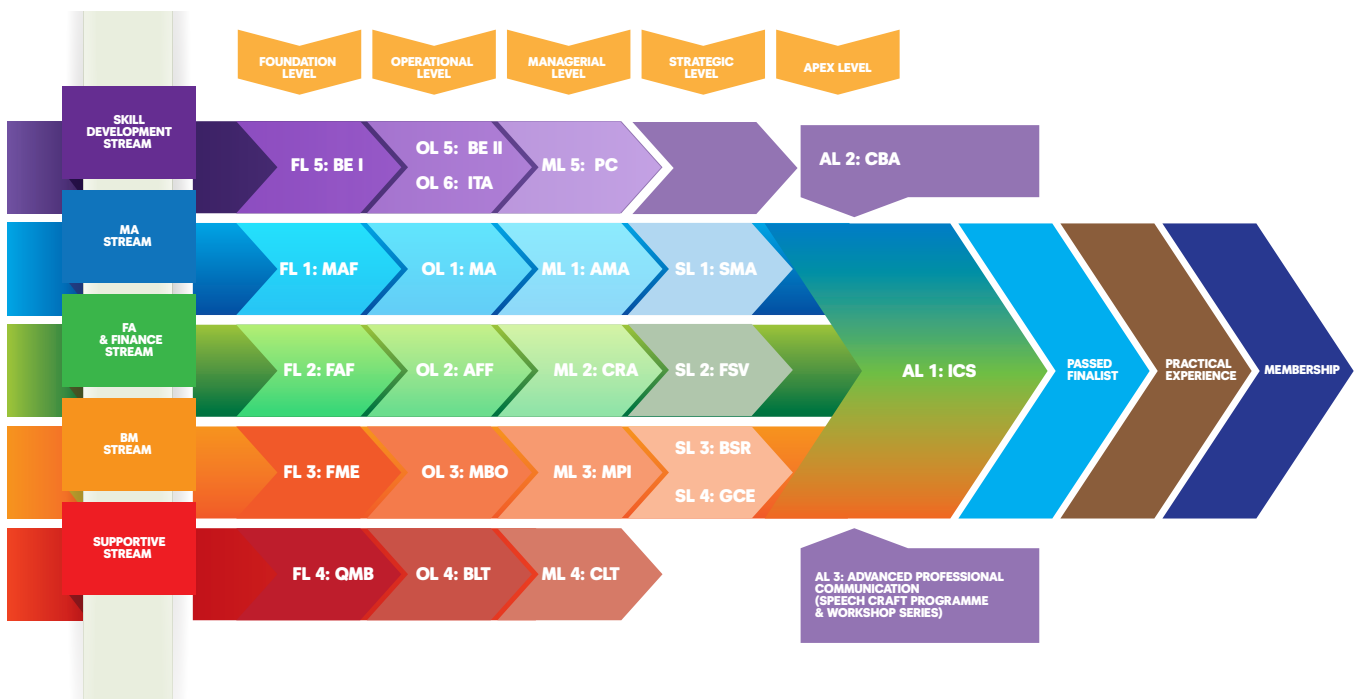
FOUNDATION LEVEL

OPERATIONAL LEVEL

MANAGERIAL LEVEL

STRATEGIC LEVEL

APEX LEVEL

SKILL DEVELOPMENT STREAM

FL 5: BE I

OL 5: BE II
OL 6: ITA

ML 5: PC

AL 2: CBA

MA STREAM

FL 1: MAF

OL 1: MA

ML 1: AMA

SL 1: SMA

FA & FINANCE STREAM

FL 2: FAF

OL 2: AFF

ML 2: CRA

SL 2: FSV

AL 1: ICS

PASSED FINALIST

PRACTICAL EXPERIENCE

MEMBERSHIP

BM STREAM

FL 3: FME

OL 3: MBO

ML 3: MPI

SL 3: BSR
SL 4: GCE

SUPPORTIVE STREAM

FL 4: QMB

OL 4: BLT

ML 4: CLT

AL 3: ADVANCED PROFESSIONAL COMMUNICATION (SPEECH CRAFT PROGRAMME & WORKSHOP SERIES)